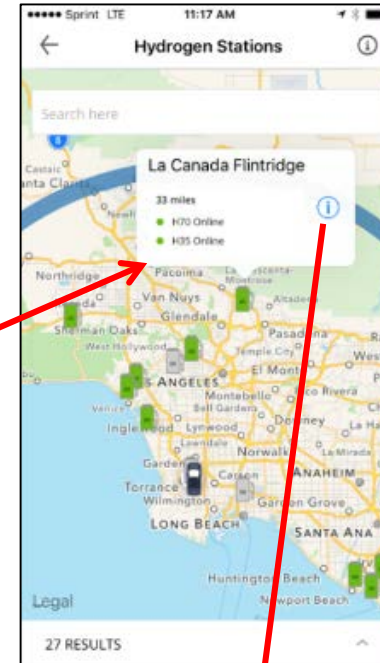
●●●●● Sprint LTE 11:17 AM

Hydrogen Stations

Search here

La Canada Flintridge

33 miles

H70 Online

H35 Online

Castaic

anta Clarita

Newhall

Northridge

Pacoima

La Crescenta-Montrose

Van Nuys

Altadena

Sherman Oaks

Glendale

West Hollywood

Pasadena

Temple City

LOS ANGELES

El Monte

Venice

Montebello

Rico Rivera

Bell Gardens

Inglewood

Lynwood

Downey

La Ha

Lawndale

Gardena

Norwalk

Carson

ANAHEIM

Torrance

Wilmington

Garden Grove

LONG BEACH

SANTA ANA

Huntington Beach

Newport Beach

Legal

27 RESULTS